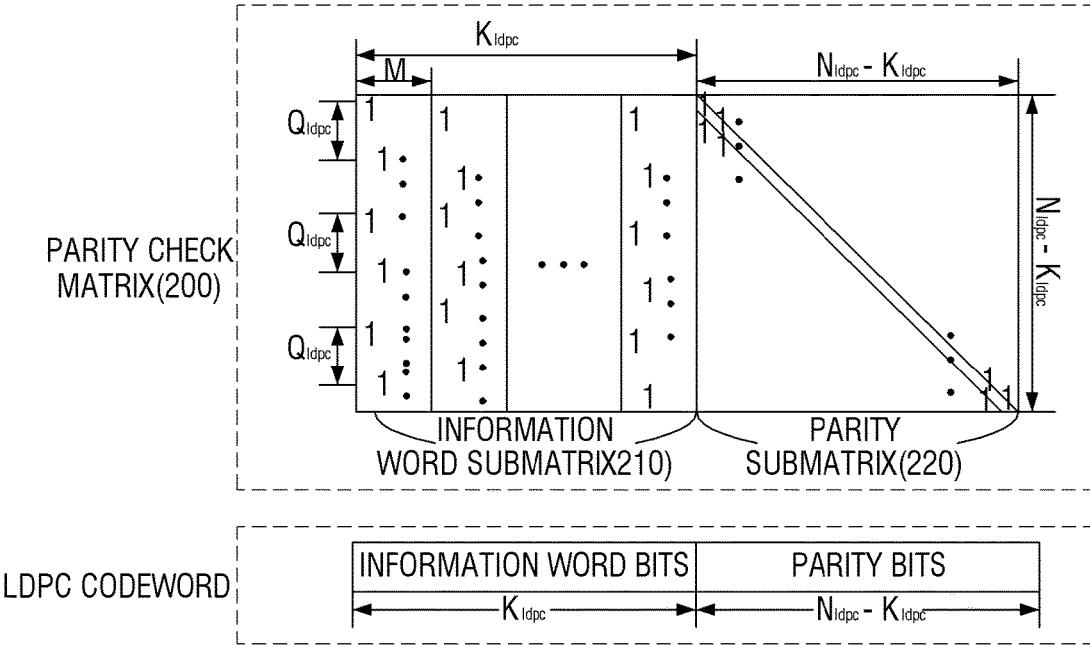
PARITY CHECK MATRIX(200)

$K_{ldpc}$

M

$N_{ldpc} - K_{ldpc}$

$Q_{ldpc}$

$Q_{ldpc}$

$Q_{ldpc}$

1 1 1

1 1 1

1 1 1

1 1 1

1 1 1

1 1 1

1 1

1 1

1 1

$N_{ldpc} - K_{ldpc}$

INFORMATION WORD SUBMATRIX210)

PARITY SUBMATRIX(220)

LDPC CODEWORD

| INFORMATION WORD BITS | PARITY BITS |
|---|---|
| $K_{ldpc}$ | $N_{ldpc} - K_{ldpc}$ |